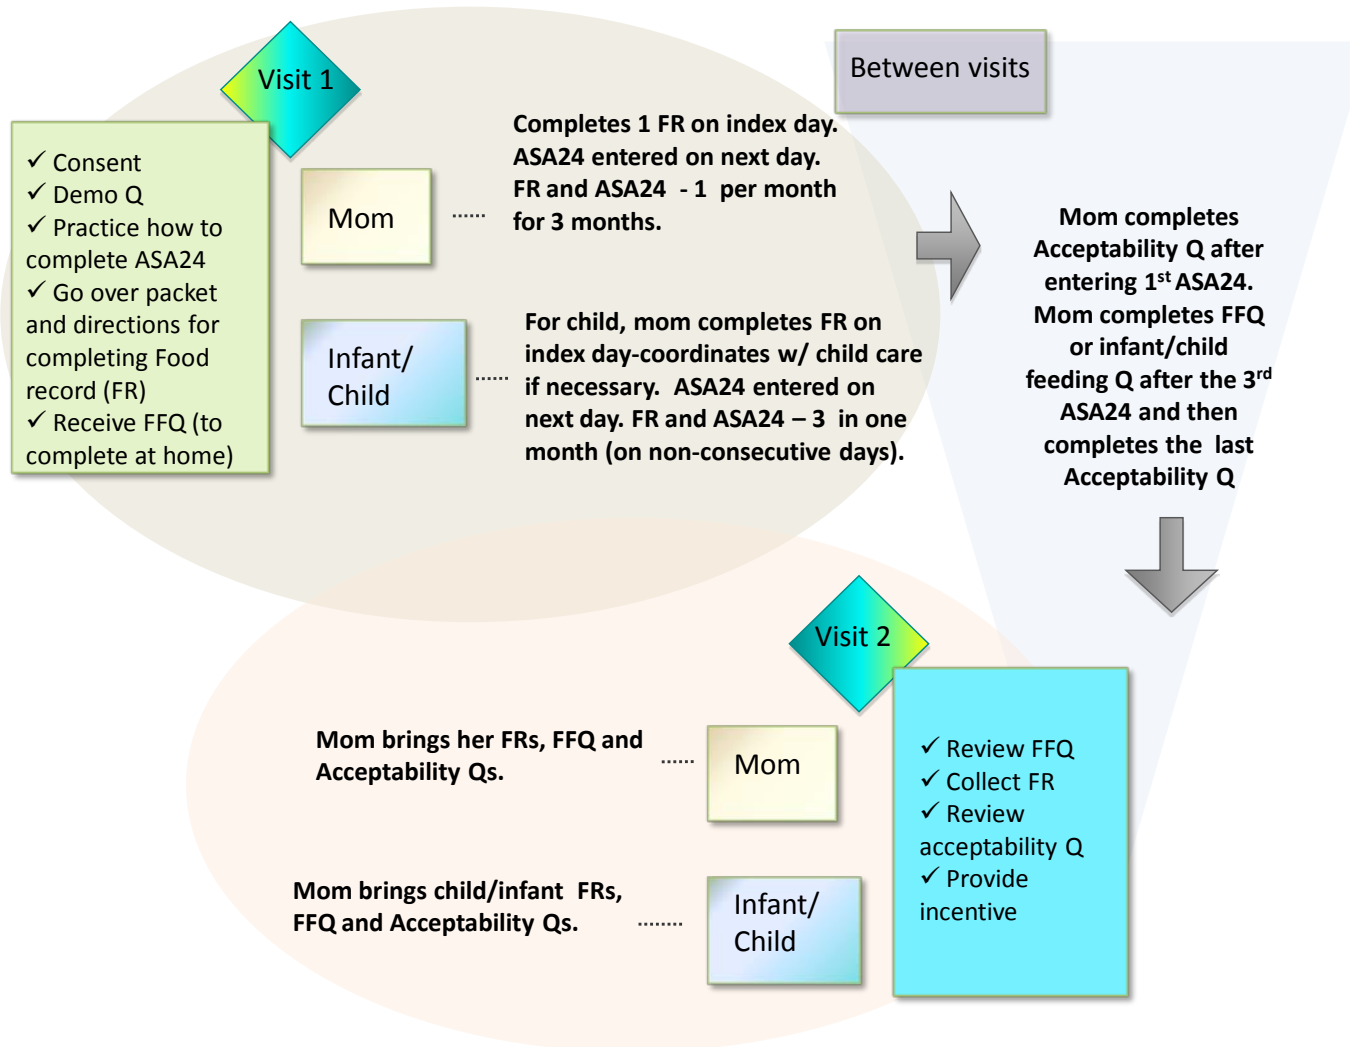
Visit 1

✓ Consent
✓ Demo Q
✓ Practice how to complete ASA24
✓ Go over packet and directions for completing Food record (FR)
✓ Receive FFQ (to complete at home)

Mom ......

Completes 1 FR on index day. ASA24 entered on next day. FR and ASA24 - 1 per month for 3 months.

Infant/ Child ......

For child, mom completes FR on index day-coordinates w/ child care if necessary. ASA24 entered on next day. FR and ASA24 – 3 in one month (on non-consecutive days).

Between visits

Mom completes Acceptability Q after entering $1^{st}$ ASA24. Mom completes FFQ or infant/child feeding Q after the $3^{rd}$ ASA24 and then completes the last Acceptability Q

Visit 2

Mom brings her FRs, FFQ and Acceptability Qs. ...... Mom

Mom brings child/infant FRs, FFQ and Acceptability Qs. ...... Infant/ Child

✓ Review FFQ
✓ Collect FR
✓ Review acceptability Q
✓ Provide incentive